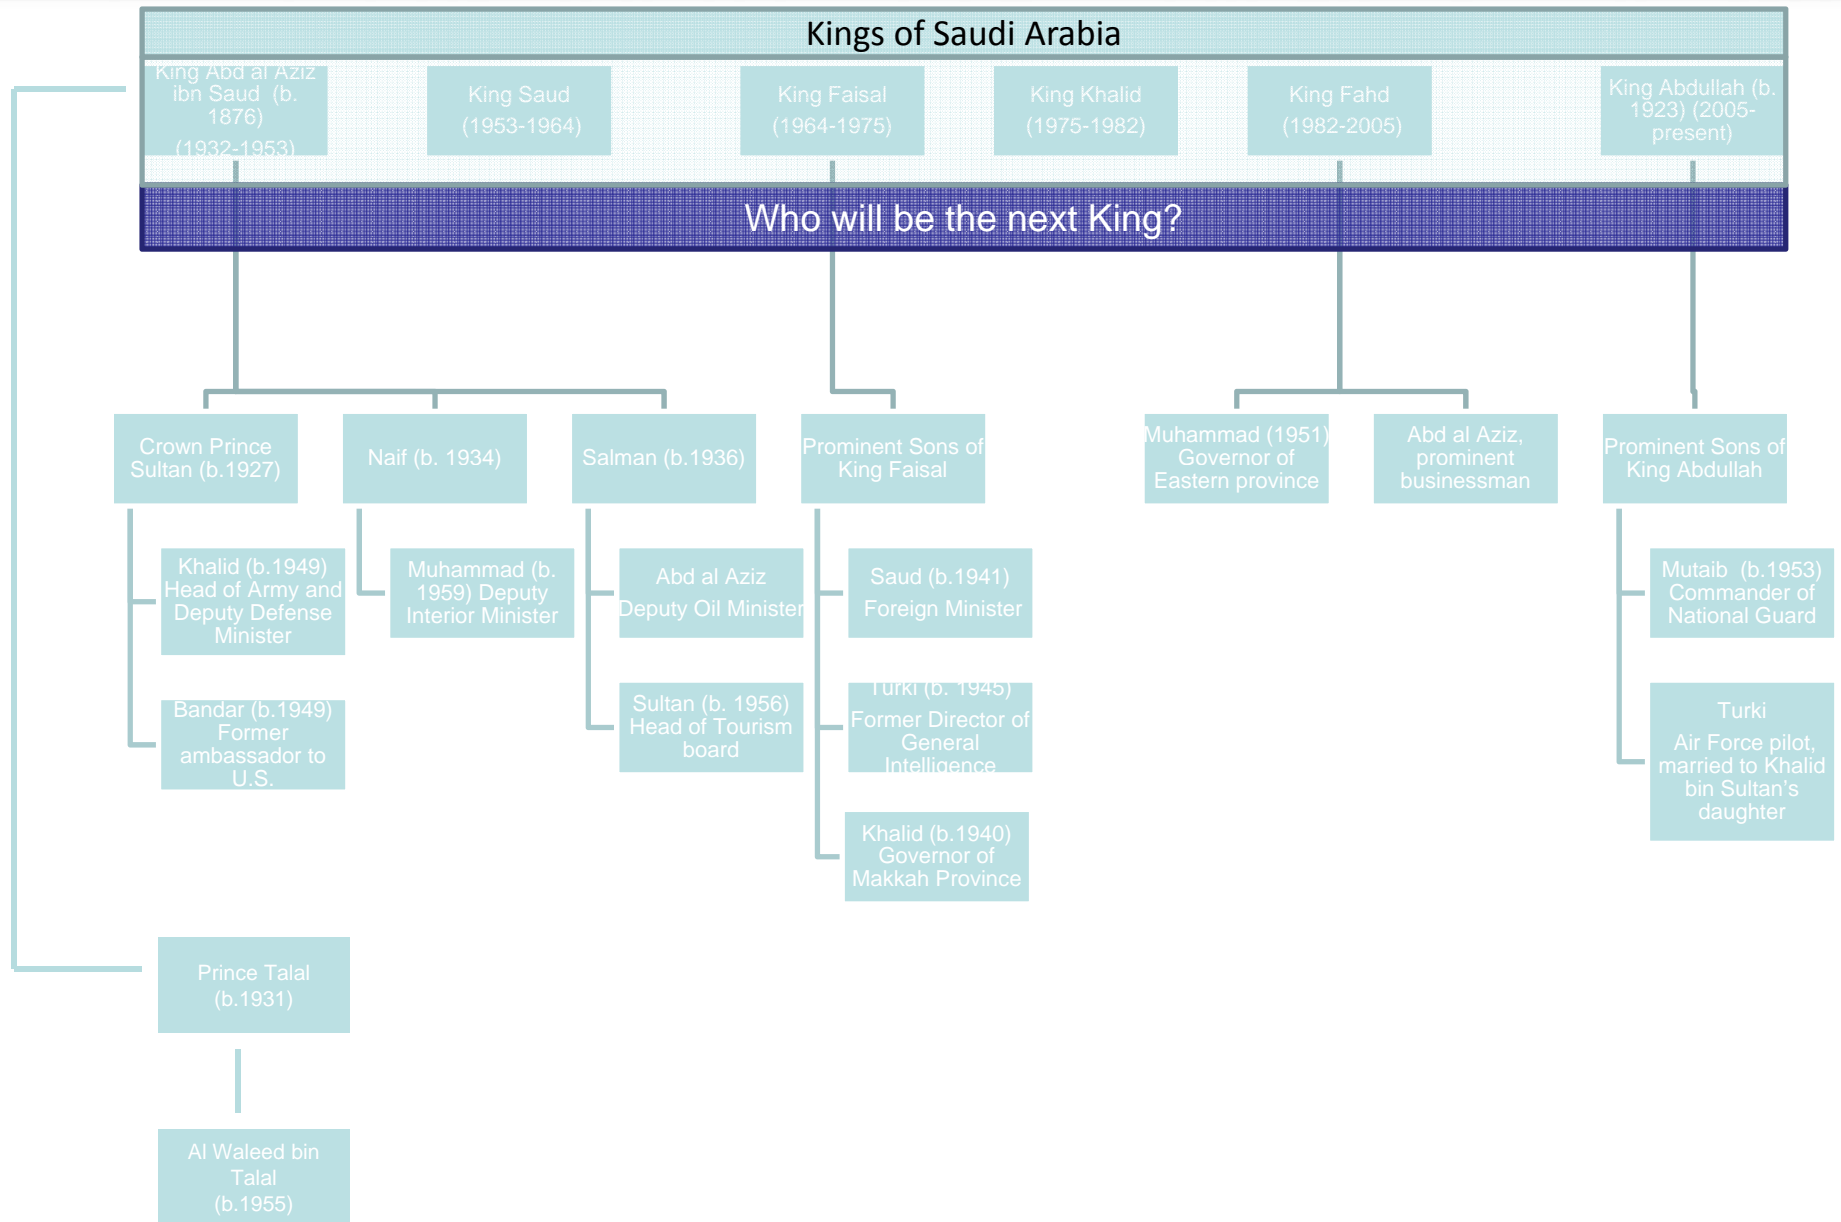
Kings of Saudi Arabia

King Abd al Aziz ibn Saud (b. 1876) (1932-1953)

King Saud (1953-1964)

King Faisal (1964-1975)

King Khalid (1975-1982)

King Fahd (1982-2005)

King Abdullah (b. 1923) (2005-present)

Who will be the next King?

Crown Prince Sultan (b.1927)

Naif (b. 1934)

Salman (b.1936)

Prominent Sons of King Faisal

Muhammad (1951) Governor of Eastern province

Abd al Aziz, prominent businessman

Prominent Sons of King Abdullah

Khalid (b.1949) Head of Army and Deputy Defense Minister

Bandar (b.1949) Former ambassador to U.S.

Muhammad (b. 1959) Deputy Interior Minister

Abd al Aziz Deputy Oil Minister

Sultan (b. 1956) Head of Tourism board

Saud (b.1941) Foreign Minister

Turki (b. 1945) Former Director of General Intelligence

Khalid (b.1940) Governor of Makkah Province

Mutaib (b.1953) Commander of National Guard

Turki Air Force pilot, married to Khalid bin Sultan's daughter

Prince Talal (b.1931)

Al Waleed bin Talal (b.1955)